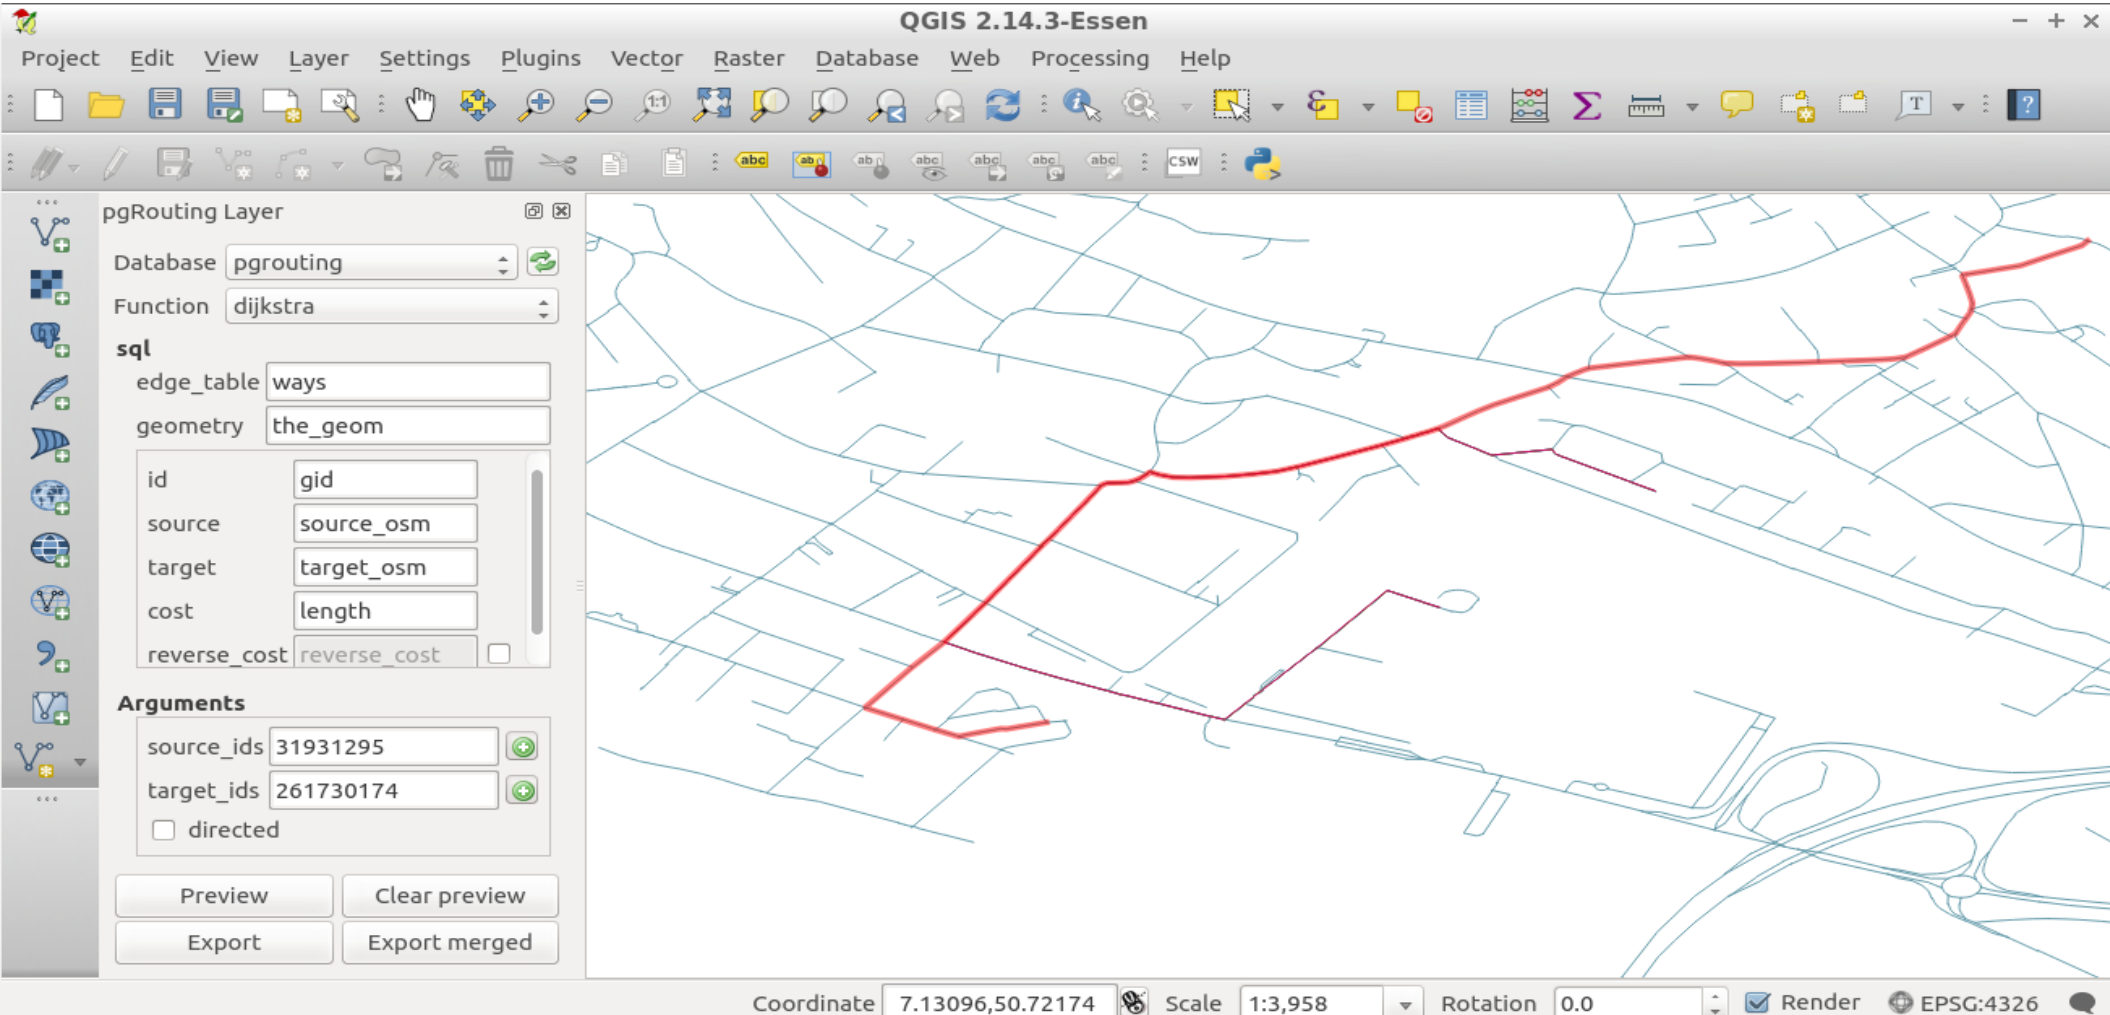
QGIS 2.14.3-Essen

Project Edit View Layer Settings Plugins Vector Raster Database Web Processing Help

CSW

pgRouting Layer

Database pgrouting

Function dijkstra

sql

edge_table ways

geometry the_geom

id gid

source source_osm

target target_osm

cost length

reverse_cost reverse_cost

Arguments

source_ids 31931295

target_ids 261730174

directed

Preview Clear preview

Export Export merged

Coordinate 7.13096,50.72174 Scale 1:3,958 Rotation 0.0 Render EPSG:4326